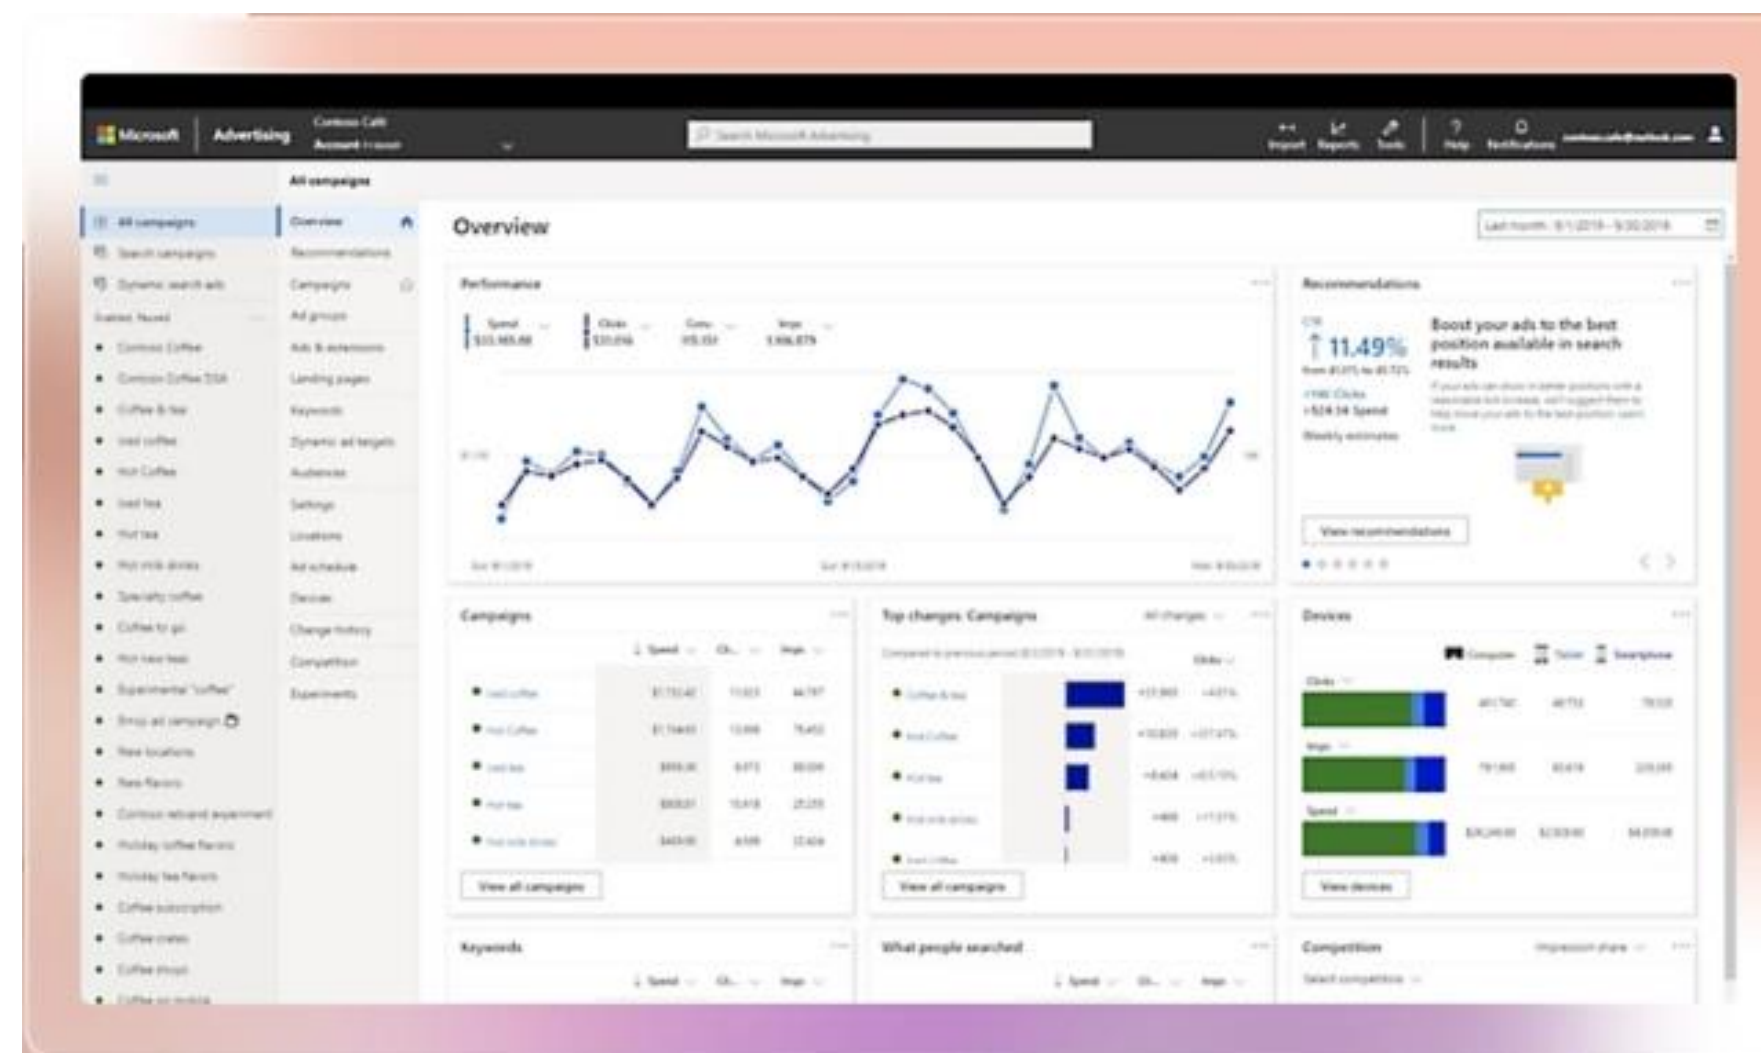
Microsoft | Advertising | Contoso Café Account

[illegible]

Import Reports Tools | Help Notifications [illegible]

All campaigns

All campaigns
Search campaigns
Dynamic search ads
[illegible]
• Contoso Coffee
• Contoso Coffee DSA
• Coffee & tea
• Iced coffee
• Hot Coffee
• Iced tea
• Hot tea
• Hot milk drinks
• Specialty coffee
• Coffee to go
• Hot new teas
• Experimental "coffee"
• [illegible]
• New locations
• New flavors
• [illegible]
• Holiday coffee flavors
• Holiday tea flavors
• Coffee subscription
• Coffee crates
• Coffee shops
• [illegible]

Overview
Recommendations
Campaigns
Ad groups
Ads & extensions
Landing pages
Keywords
Dynamic ad targets
Audiences
Settings
Locations
Ad schedule
Devices
Change history
Competition
Experiments

Overview

Last month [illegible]

Performance

Spend | Clicks | Conv. | Impr.

Recommendations

CTR
11.49%

Boost your ads to the best position available in search results

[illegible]

View recommendations

Campaigns

Spend | Cl... | Impr.

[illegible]

View all campaigns

Top changes: Campaigns

All changes

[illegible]

View all campaigns

Devices

Computer | Tablet | Smartphone

Clicks
Impr.
Spend

View devices

Keywords

Spend | Cl... | Impr.

What people searched

Spend | Cl... | Impr.

Competition

Impression share

Select competitors